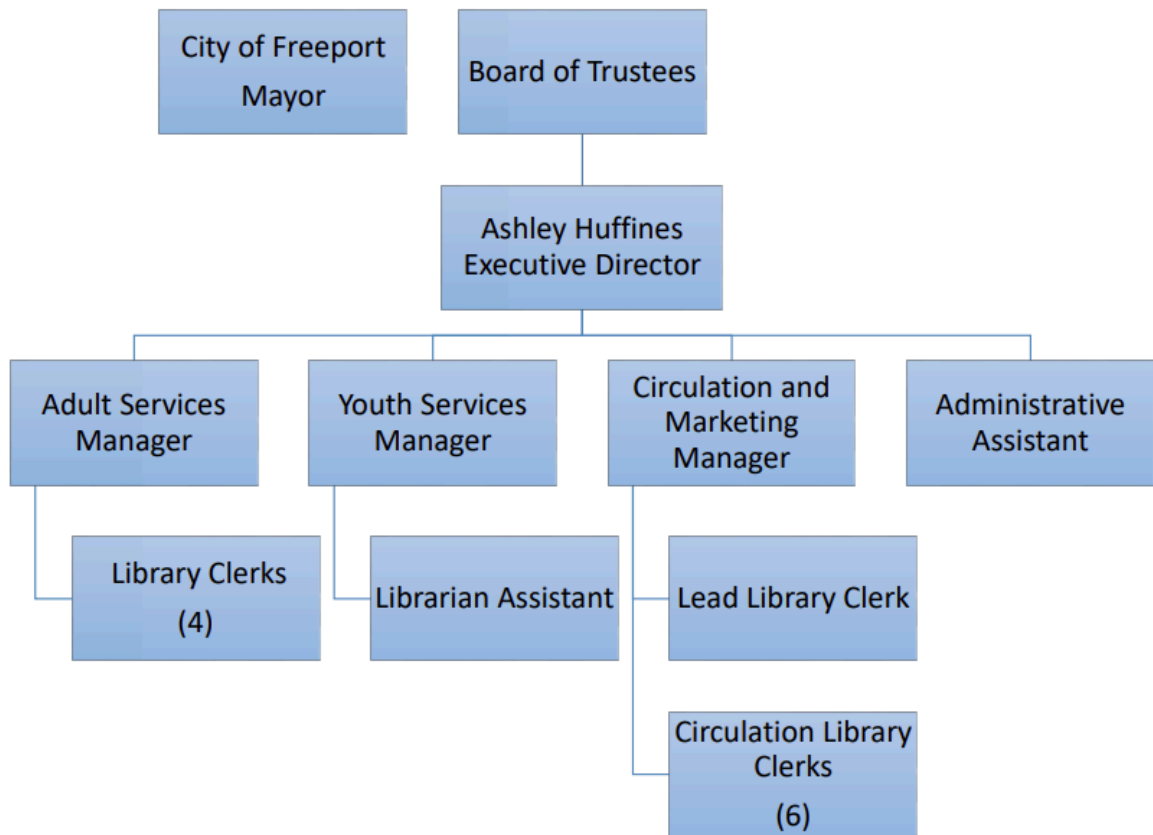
City of Freeport Mayor

Board of Trustees

Ashley Huffines Executive Director

Adult Services Manager

Youth Services Manager

Circulation and Marketing Manager

Administrative Assistant

Library Clerks (4)

Librarian Assistant

Lead Library Clerk

Circulation Library Clerks (6)